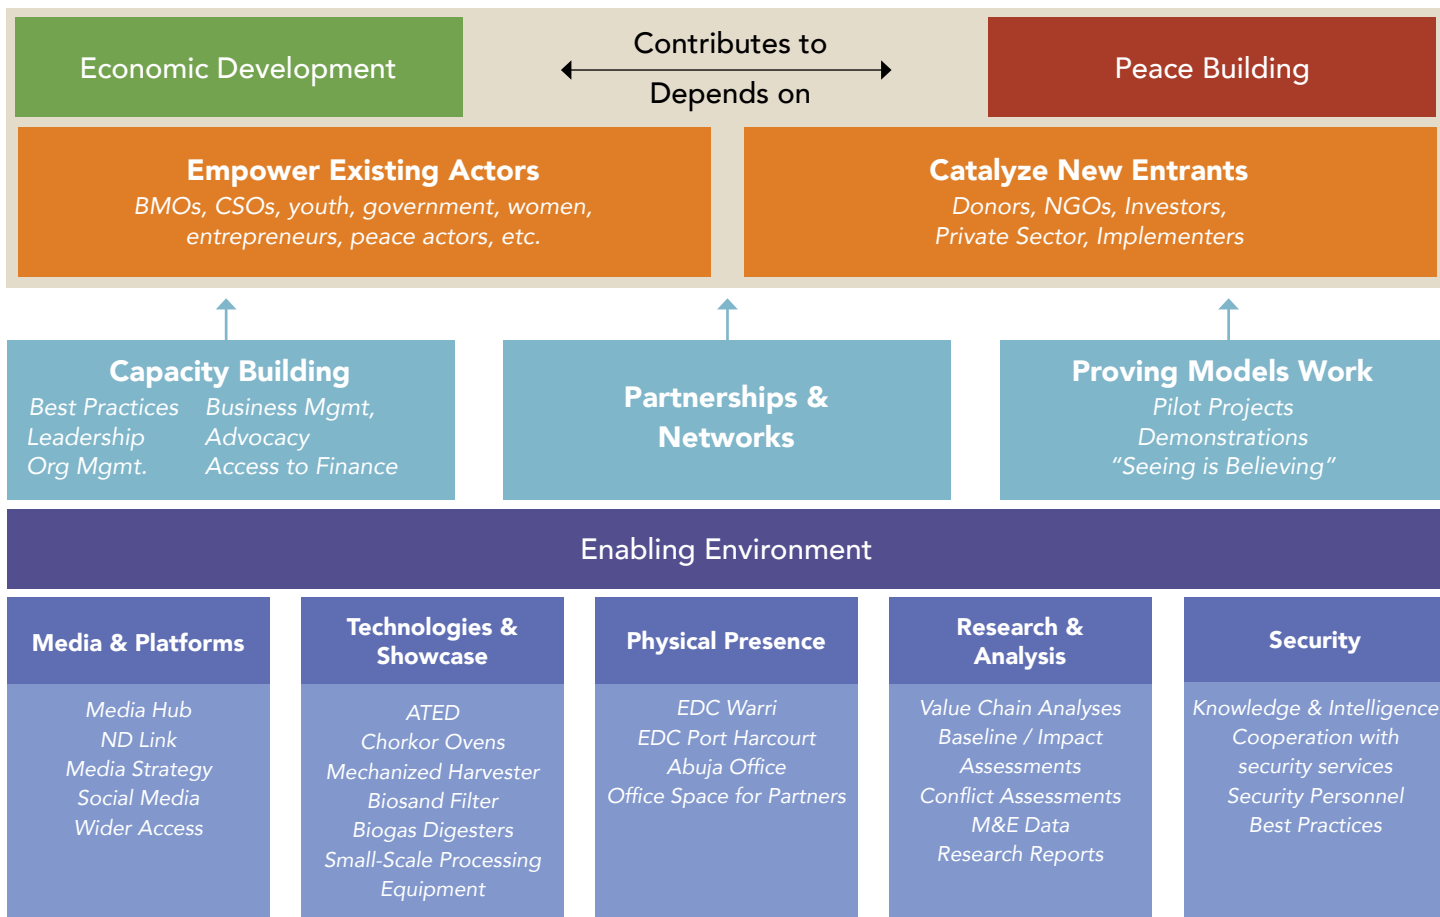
Economic Development

Contributes to

Depends on

Peace Building

**Empower Existing Actors**
*BMOs, CSOs, youth, government, women, entrepreneurs, peace actors, etc.*

**Catalyze New Entrants**
*Donors, NGOs, Investors, Private Sector, Implementers*

**Capacity Building**
*Best Practices*
*Leadership*
*Org Mgmt.*
*Business Mgmt,*
*Advocacy*
*Access to Finance*

**Partnerships & Networks**

**Proving Models Work**
*Pilot Projects*
*Demonstrations*
*“Seeing is Believing”*

Enabling Environment

**Media & Platforms**
*Media Hub*
*ND Link*
*Media Strategy*
*Social Media*
*Wider Access*

**Technologies & Showcase**
*ATED*
*Chorkor Ovens*
*Mechanized Harvester*
*Biosand Filter*
*Biogas Digesters*
*Small-Scale Processing Equipment*

**Physical Presence**
*EDC Warri*
*EDC Port Harcourt*
*Abuja Office*
*Office Space for Partners*

**Research & Analysis**
*Value Chain Analyses*
*Baseline / Impact Assessments*
*Conflict Assessments*
*M&E Data*
*Research Reports*

**Security**
*Knowledge & Intelligence*
*Cooperation with security services*
*Security Personnel*
*Best Practices*